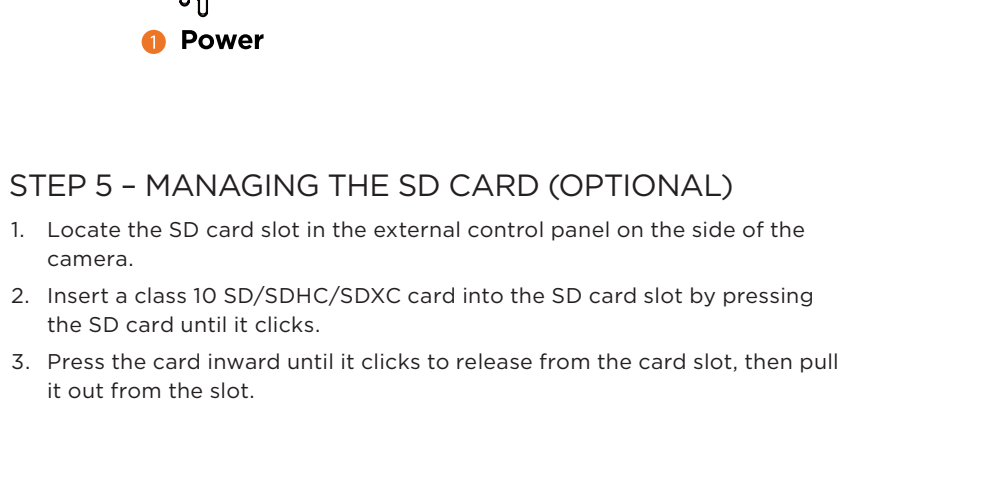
1 Power

STEP 5 – MANAGING THE SD CARD (OPTIONAL)

1. Locate the SD card slot in the external control panel on the side of the camera.

2. Insert a class 10 SD/SDHC/SDXC card into the SD card slot by pressing the SD card until it clicks.

3. Press the card inward until it clicks to release from the card slot, then pull it out from the slot.